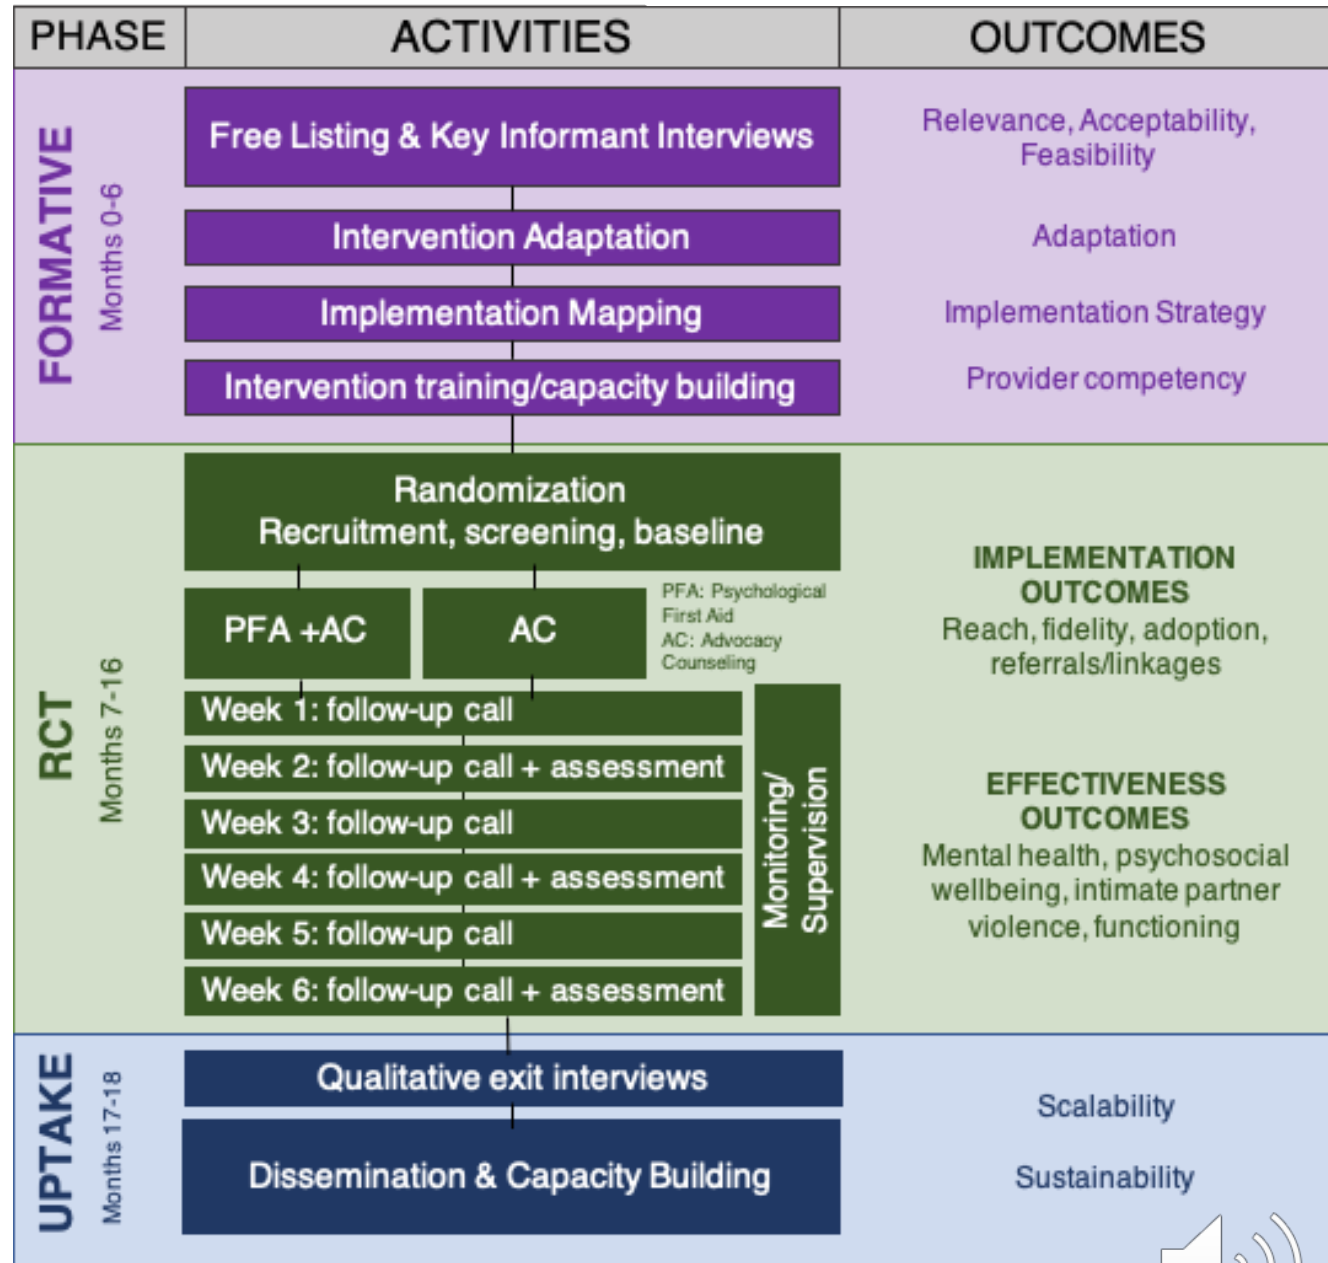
PHASE | ACTIVITIES | OUTCOMES

FORMATIVE
Months 0-6

Free Listing & Key Informant Interviews
Relevance, Acceptability, Feasibility

Intervention Adaptation
Adaptation

Implementation Mapping
Implementation Strategy

Intervention training/capacity building
Provider competency

RCT
Months 7-16

Randomization
Recruitment, screening, baseline

PFA +AC
AC
PFA: Psychological First Aid
AC: Advocacy Counseling

Week 1: follow-up call
Week 2: follow-up call + assessment
Week 3: follow-up call
Week 4: follow-up call + assessment
Week 5: follow-up call
Week 6: follow-up call + assessment

Monitoring/ Supervision

IMPLEMENTATION OUTCOMES
Reach, fidelity, adoption, referrals/linkages

EFFECTIVENESS OUTCOMES
Mental health, psychosocial wellbeing, intimate partner violence, functioning

UPTAKE
Months 17-18

Qualitative exit interviews
Dissemination & Capacity Building

Scalability
Sustainability